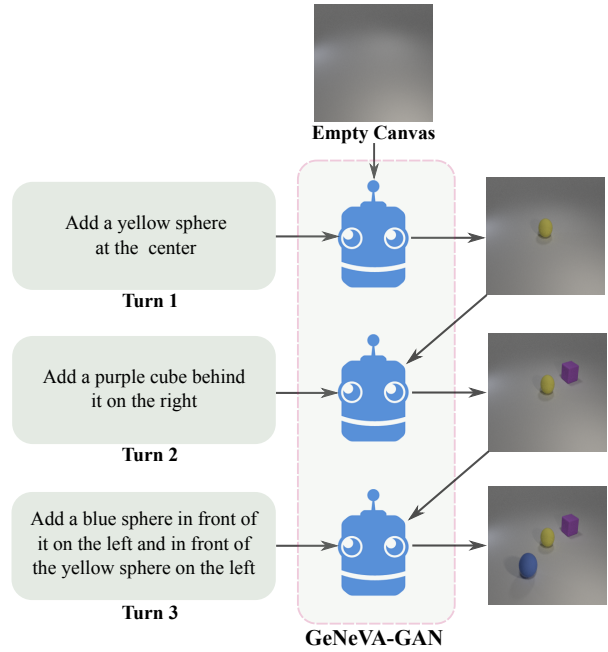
Empty Canvas

Add a yellow sphere at the center

Turn 1

Add a purple cube behind it on the right

Turn 2

Add a blue sphere in front of it on the left and in front of the yellow sphere on the left

Turn 3

GeNeVA-GAN